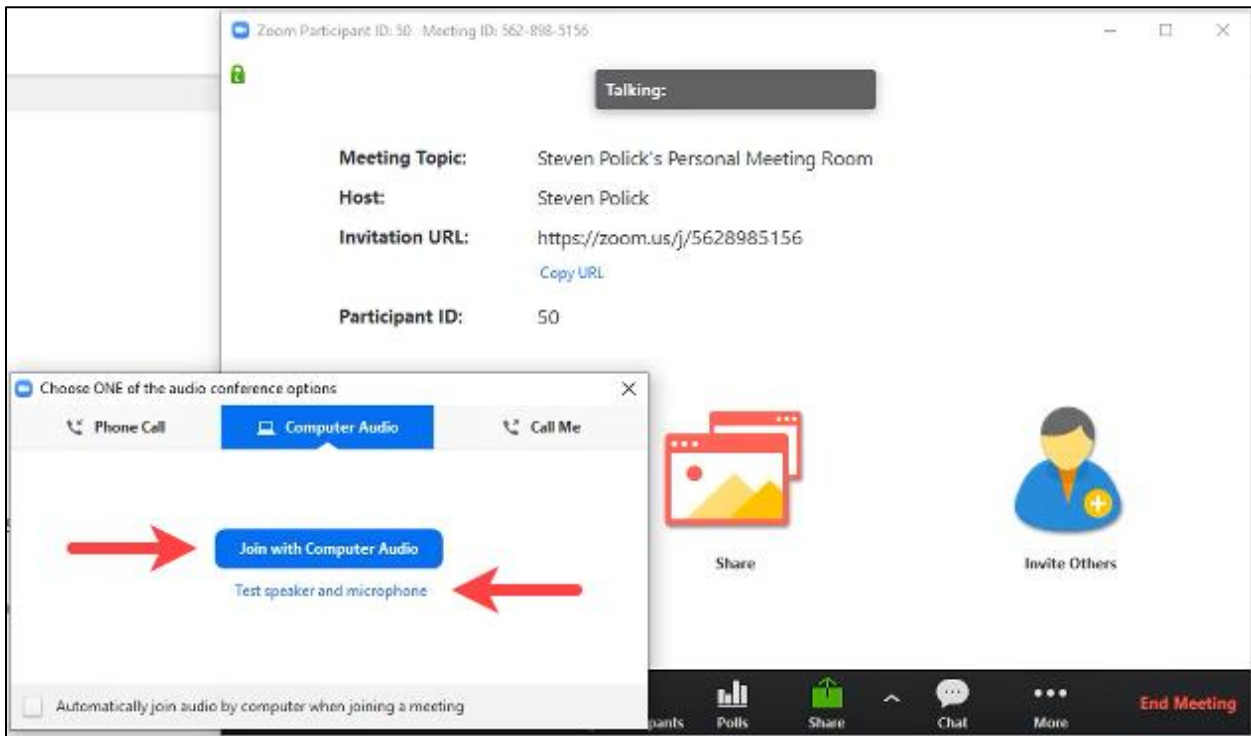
Zoom Participant ID: 50 Meeting ID: 562-898-5156

Talking:

Meeting Topic: Steven Polick's Personal Meeting Room
Host: Steven Polick
Invitation URL: https://zoom.us/j/5628985156
Copy URL
Participant ID: 50

Choose ONE of the audio conference options

Phone Call
Computer Audio
Call Me

Join with Computer Audio
Test speaker and microphone

Automatically join audio by computer when joining a meeting

Share
Invite Others

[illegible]pants
Polls
Share
Chat
More
End Meeting